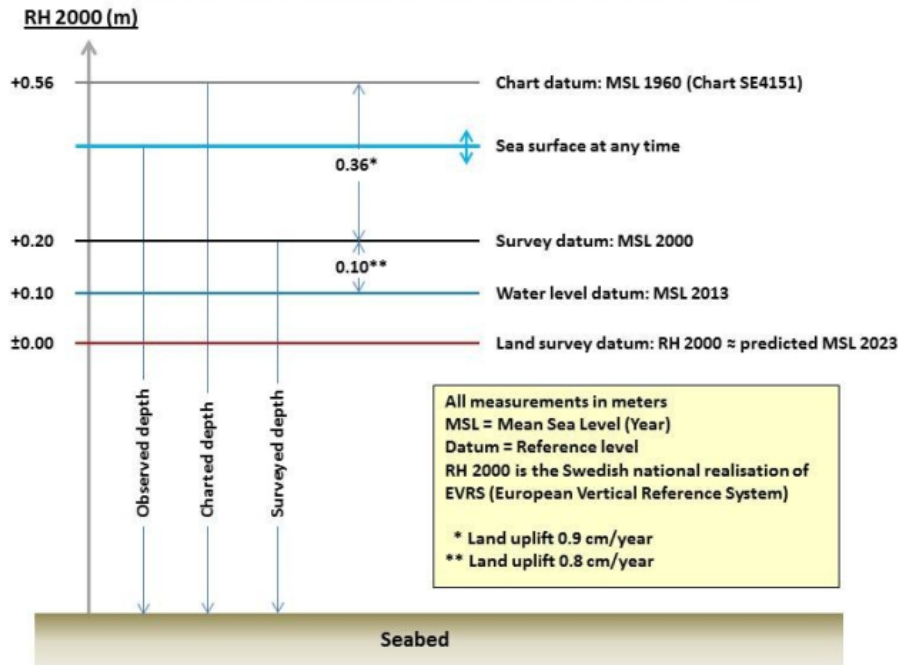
RH 2000 (m)

+0.56

Chart datum: MSL 1960 (Chart SE4151)

Sea surface at any time

0.36*

+0.20

Survey datum: MSL 2000

0.10**

+0.10

Water level datum: MSL 2013

±0.00

Land survey datum: RH 2000 ≈ predicted MSL 2023

Observed depth

Charted depth

Surveyed depth

All measurements in meters
MSL = Mean Sea Level (Year)
Datum = Reference level
RH 2000 is the Swedish national realisation of EVRS (European Vertical Reference System)

* Land uplift 0.9 cm/year
** Land uplift 0.8 cm/year

Seabed